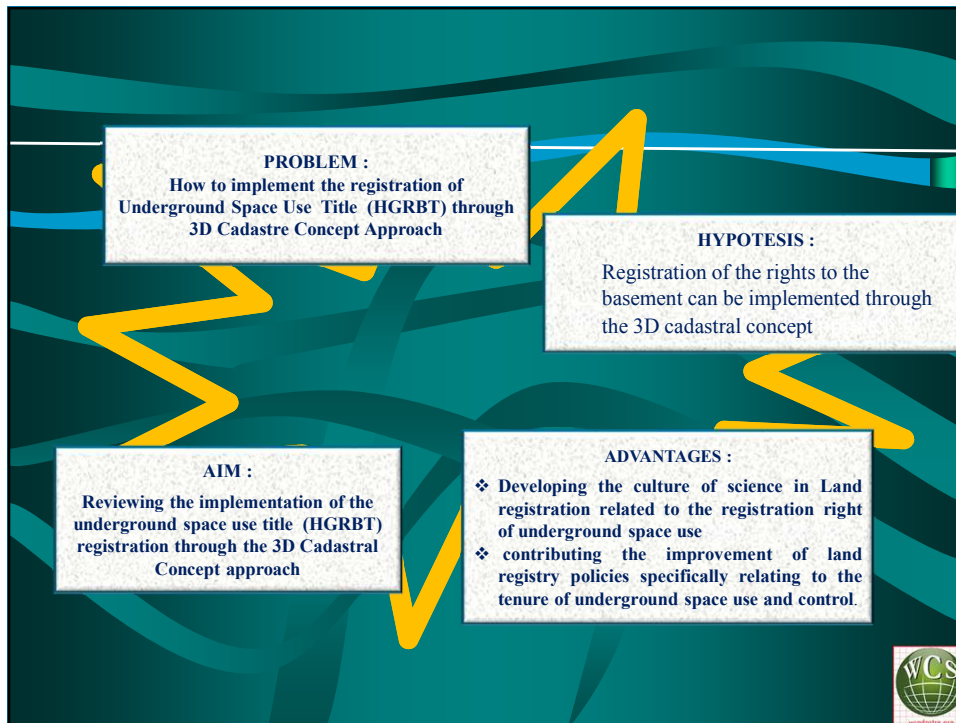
PROBLEM :
How to implement the registration of Underground Space Use Title (HGRBT) through 3D Cadastre Concept Approach

HYPOTESIS :
Registration of the rights to the basement can be implemented through the 3D cadastral concept

AIM :
Reviewing the implementation of the underground space use title (HGRBT) registration through the 3D Cadastral Concept approach

ADVANTAGES :
❖ Developing the culture of science in Land registration related to the registration right of underground space use
❖ contributing the improvement of land registry policies specifically relating to the tenure of underground space use and control.

WCS